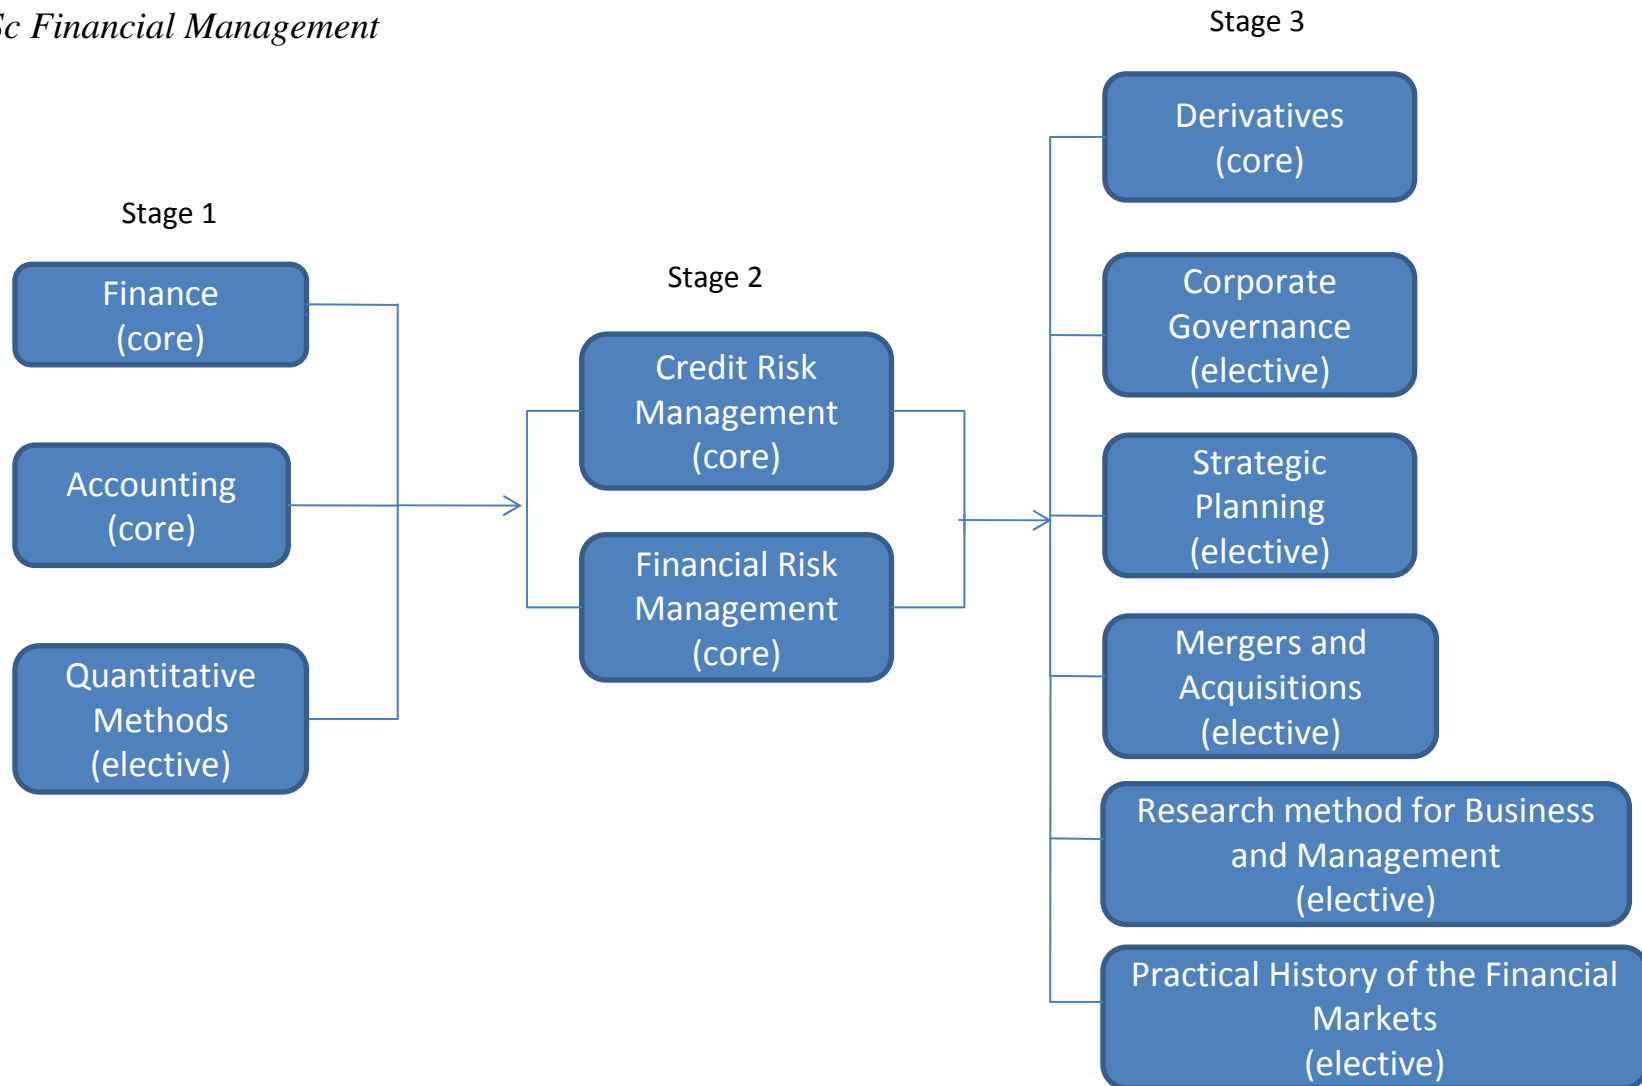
Sc Financial Management

Stage 1

Finance (core)

Accounting (core)

Quantitative Methods (elective)

Stage 2

Credit Risk Management (core)

Financial Risk Management (core)

Stage 3

Derivatives (core)

Corporate Governance (elective)

Strategic Planning (elective)

Mergers and Acquisitions (elective)

Research method for Business and Management (elective)

Practical History of the Financial Markets (elective)